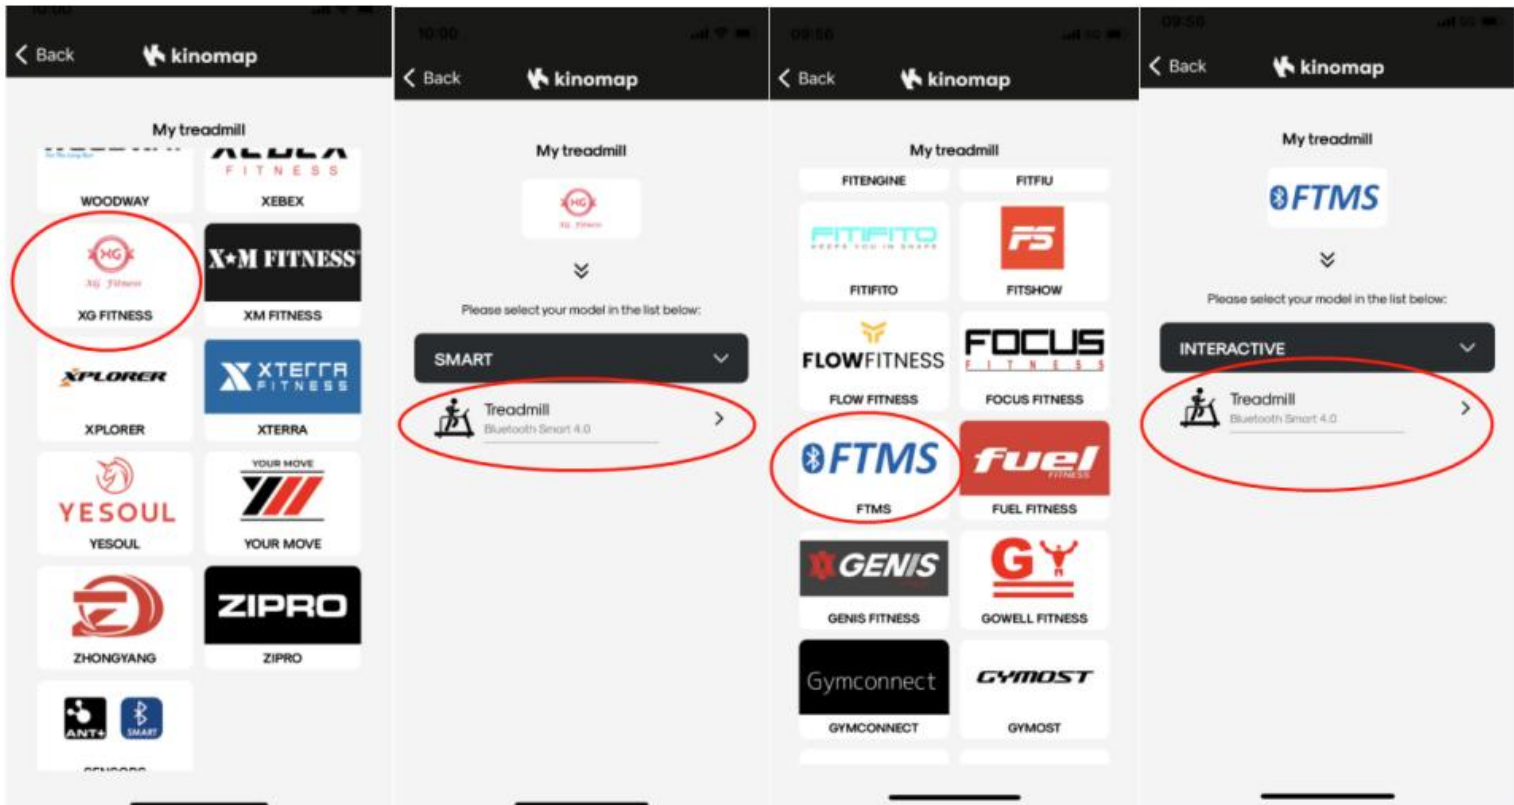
< Back kinomap

My treadmill

WOODWAY

XEBEX

XG FITNESS

X•M FITNESS

XM FITNESS

XPLORER

XPLORER

XTERRA FITNESS

XTERRA

YESOUL

YESOUL

YOUR MOVE

YOUR MOVE

ZHONGYANG

ZIPRO

ZIPRO

ANT+ SMART

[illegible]

10:00

< Back kinomap

My treadmill

Please select your model in the list below:

SMART

Treadmill
Bluetooth Smart 4.0

09:56

< Back kinomap

My treadmill

FITENGINE

FITFIU

FITIFITO

FITIFITO

FS

FITSHOW

FLOWFITNESS

FLOW FITNESS

FOCUS FITNESS

FOCUS FITNESS

FTMS

FTMS

fuel FITNESS

FUEL FITNESS

GENIS

GENIS FITNESS

GOWELL FITNESS

Gymconnect

GYMCONNECT

GYMOST

GYMOST

09:56

< Back kinomap

My treadmill

FTMS

Please select your model in the list below:

INTERACTIVE

Treadmill
Bluetooth Smart 4.0